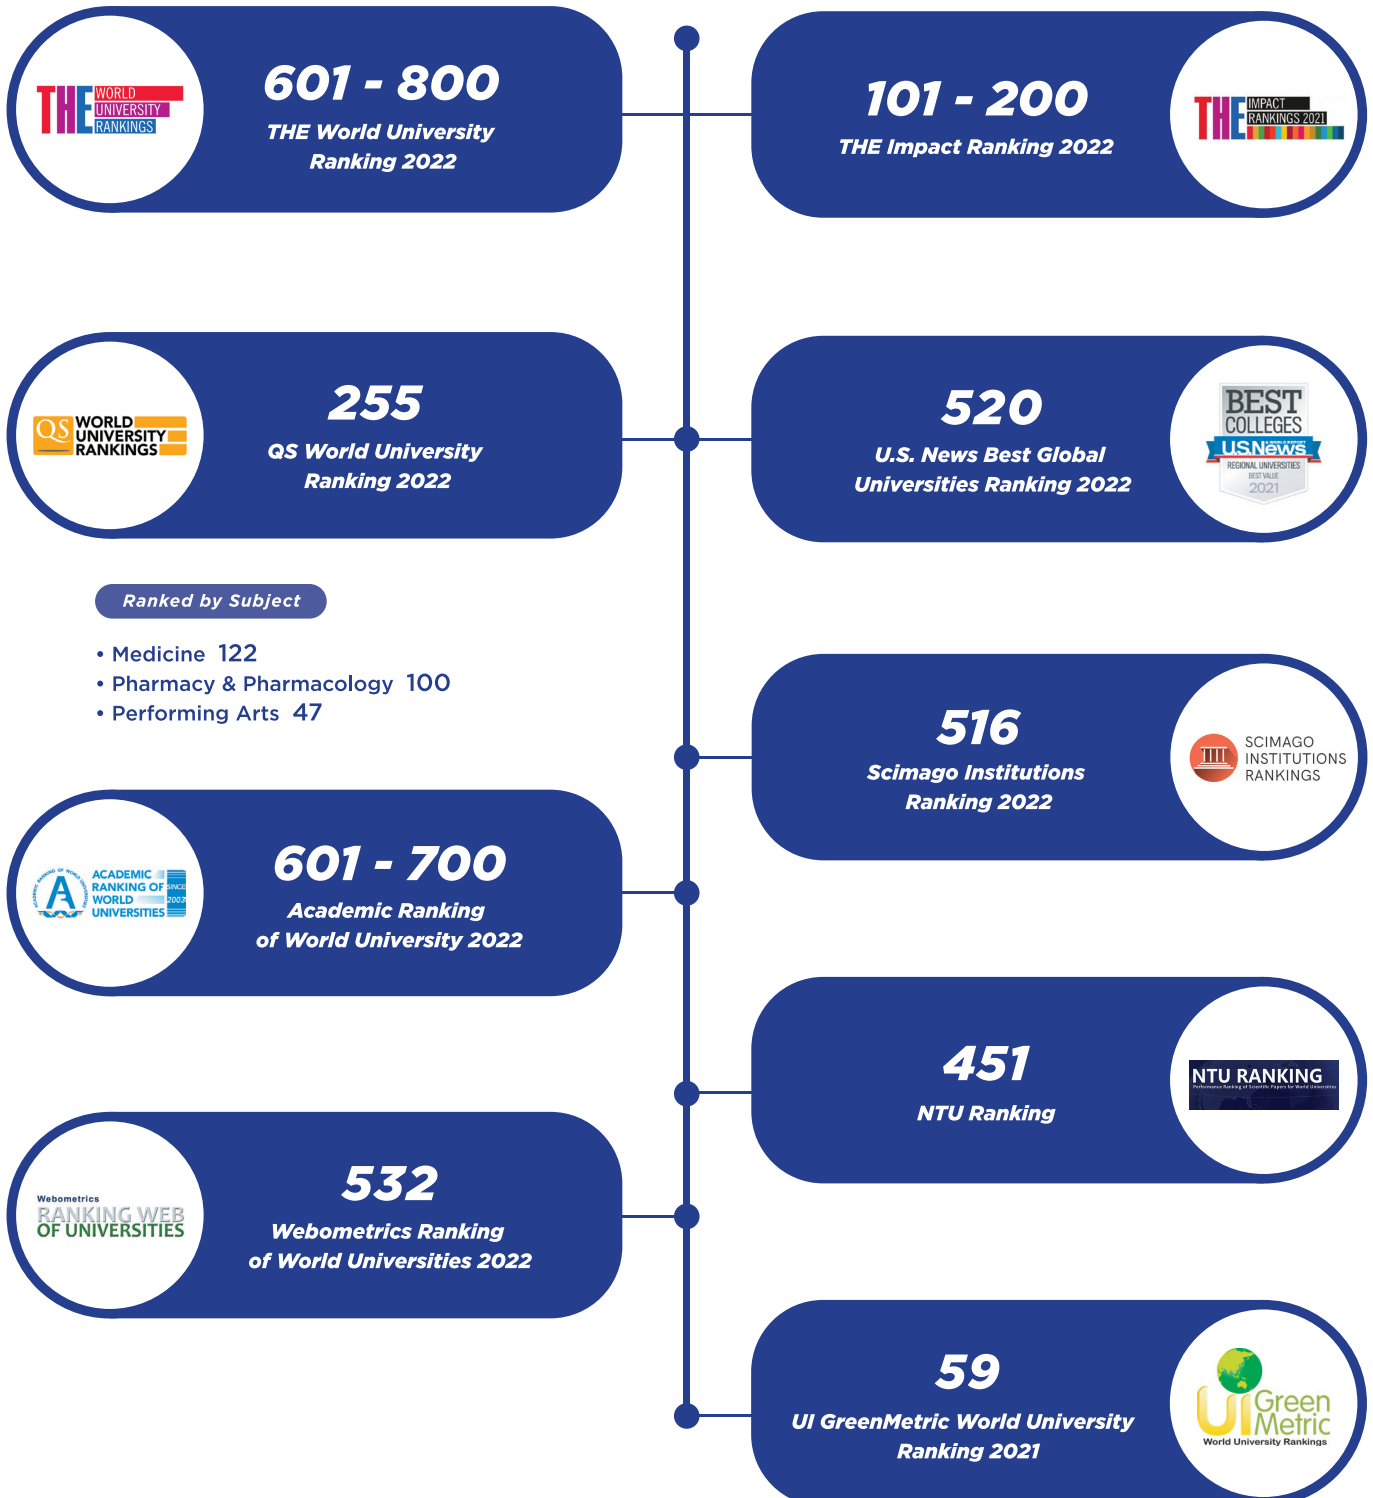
THE WORLD UNIVERSITY RANKINGS

601 - 800
THE World University Ranking 2022

101 - 200
THE Impact Ranking 2022

THE IMPACT RANKINGS 2021

QS WORLD UNIVERSITY RANKINGS

255
QS World University Ranking 2022

520
U.S. News Best Global Universities Ranking 2022

BEST COLLEGES
USNews
REGIONAL UNIVERSITIES
BEST VALUE
2021

Ranked by Subject

• Medicine 122
• Pharmacy & Pharmacology 100
• Performing Arts 47

516
Scimago Institutions Ranking 2022

SCIMAGO INSTITUTIONS RANKINGS

ACADEMIC RANKING OF WORLD UNIVERSITIES SINCE 2003

601 - 700
Academic Ranking of World University 2022

451
NTU Ranking

NTU RANKING
Performance Ranking of Scientific Papers for World Universities

Webometrics
RANKING WEB OF UNIVERSITIES

532
Webometrics Ranking of World Universities 2022

59
UI GreenMetric World University Ranking 2021

UI GreenMetric
World University Rankings